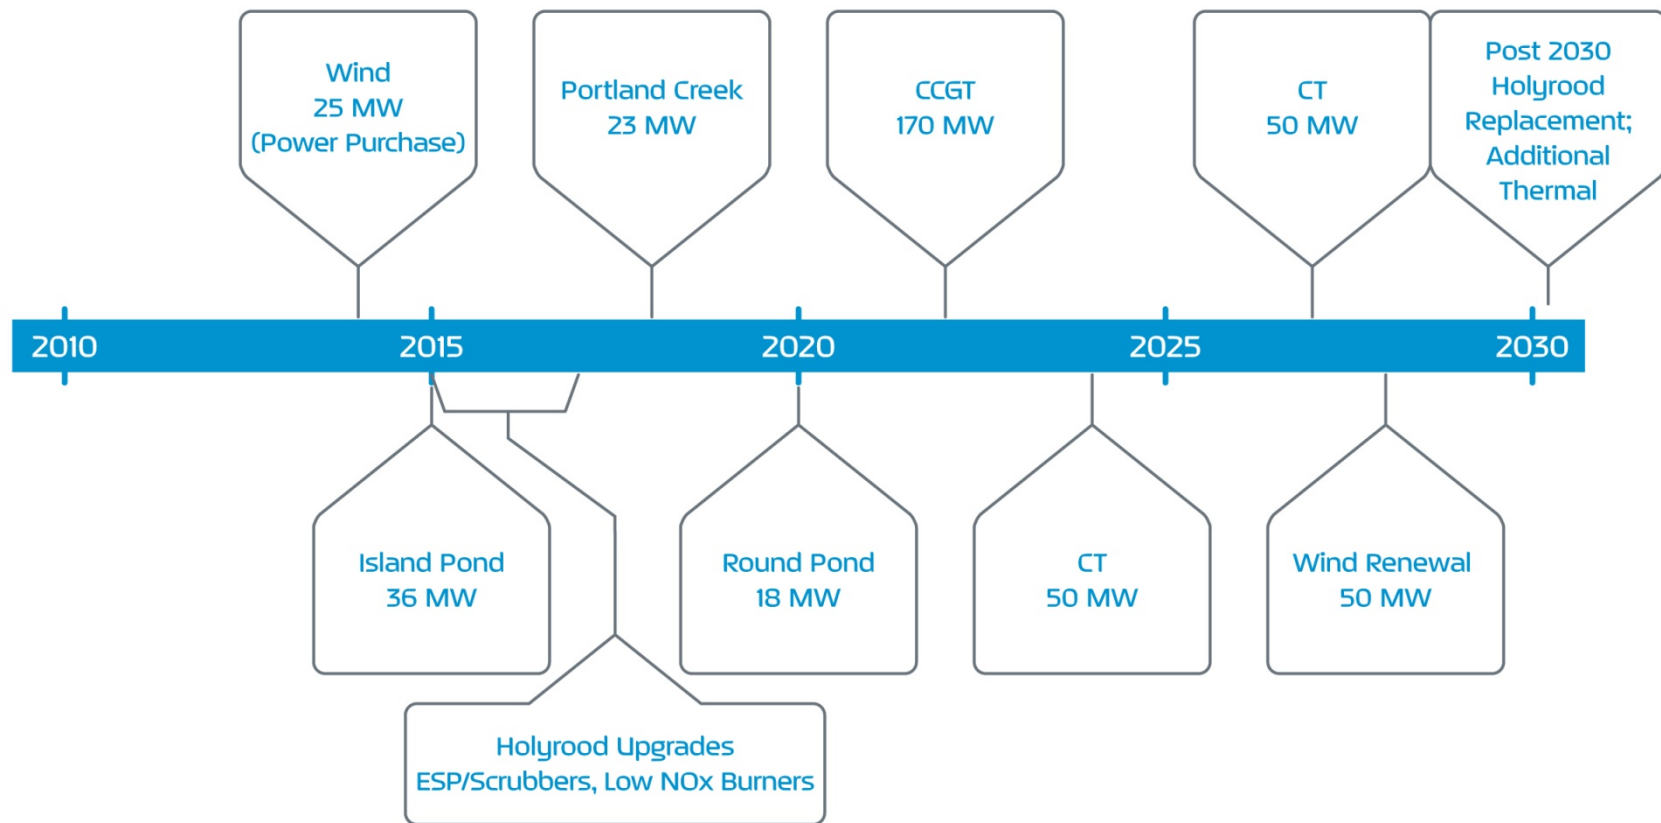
Wind
25 MW
(Power Purchase)

Portland Creek
23 MW

CCGT
170 MW

CT
50 MW

Post 2030
Holyrood
Replacement;
Additional
Thermal

2010 2015 2020 2025 2030

Island Pond
36 MW

Round Pond
18 MW

CT
50 MW

Wind Renewal
50 MW

Holyrood Upgrades
ESP/Scrubbers, Low NOx Burners